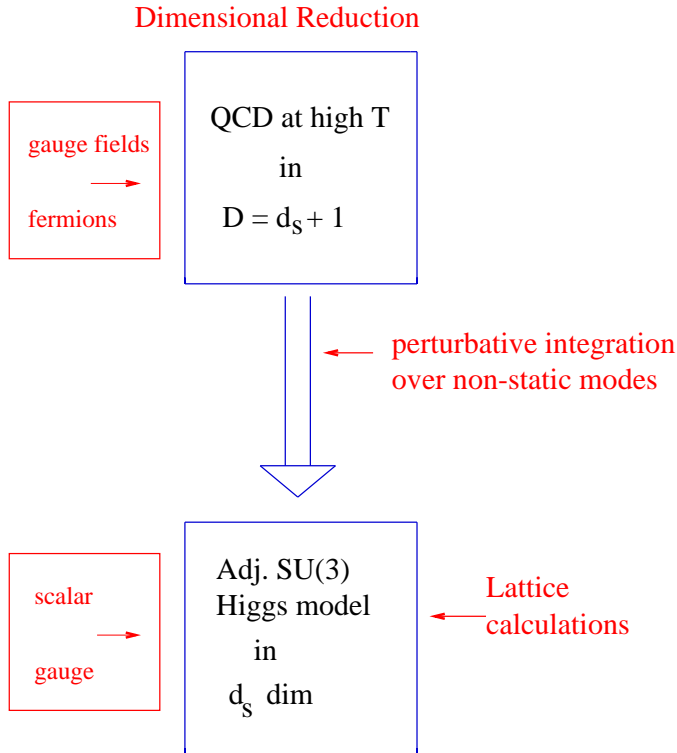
Dimensional Reduction

gauge fields

fermions

QCD at high T

in

$D = d_S + 1$

perturbative integration over non-static modes

scalar

gauge

Adj. SU(3) Higgs model

in

$d_s$ dim

Lattice calculations